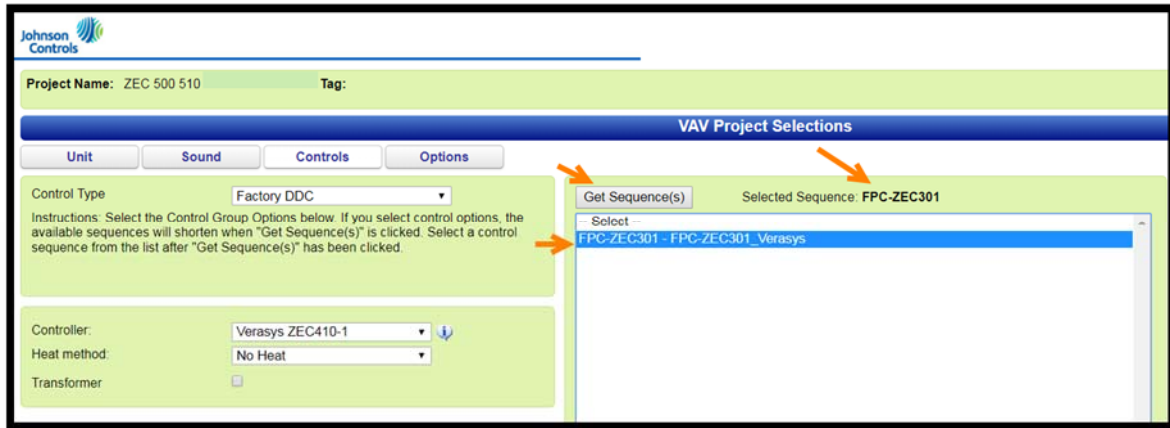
Johnson Controls

Project Name: ZEC 500 510 Tag:

VAV Project Selections

Unit | Sound | Controls | Options

Control Type Factory DDC

Instructions: Select the Control Group Options below. If you select control options, the available sequences will shorten when "Get Sequence(s)" is clicked. Select a control sequence from the list after "Get Sequence(s)" has been clicked.

Controller: Verasys ZEC410-1
Heat method: No Heat
Transformer

Get Sequence(s) Selected Sequence: FPC-ZEC301

-- Select --
FPC-ZEC301 - FPC-ZEC301_Verasys